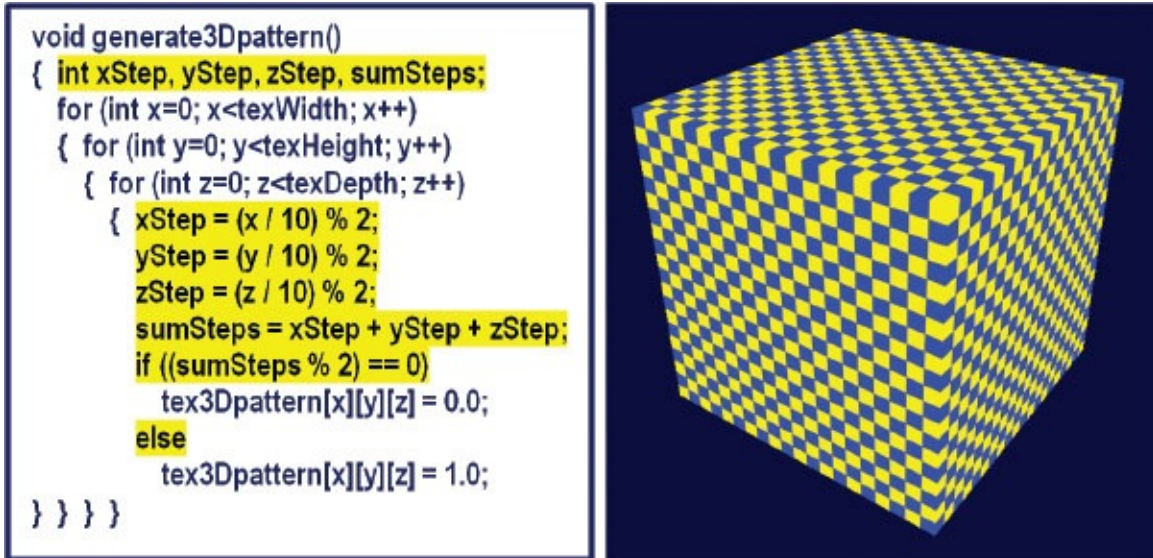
void generate3Dpattern()
{ int xStep, yStep, zStep, sumSteps;
for (int x=0; x<texWidth; x++)
{ for (int y=0; y<texHeight; y++)
{ for (int z=0; z<texDepth; z++)
{ xStep = (x / 10) % 2;
yStep = (y / 10) % 2;
zStep = (z / 10) % 2;
sumSteps = xStep + yStep + zStep;
if ((sumSteps % 2) == 0)
tex3Dpattern[x][y][z] = 0.0;
else
tex3Dpattern[x][y][z] = 1.0;
} } } }